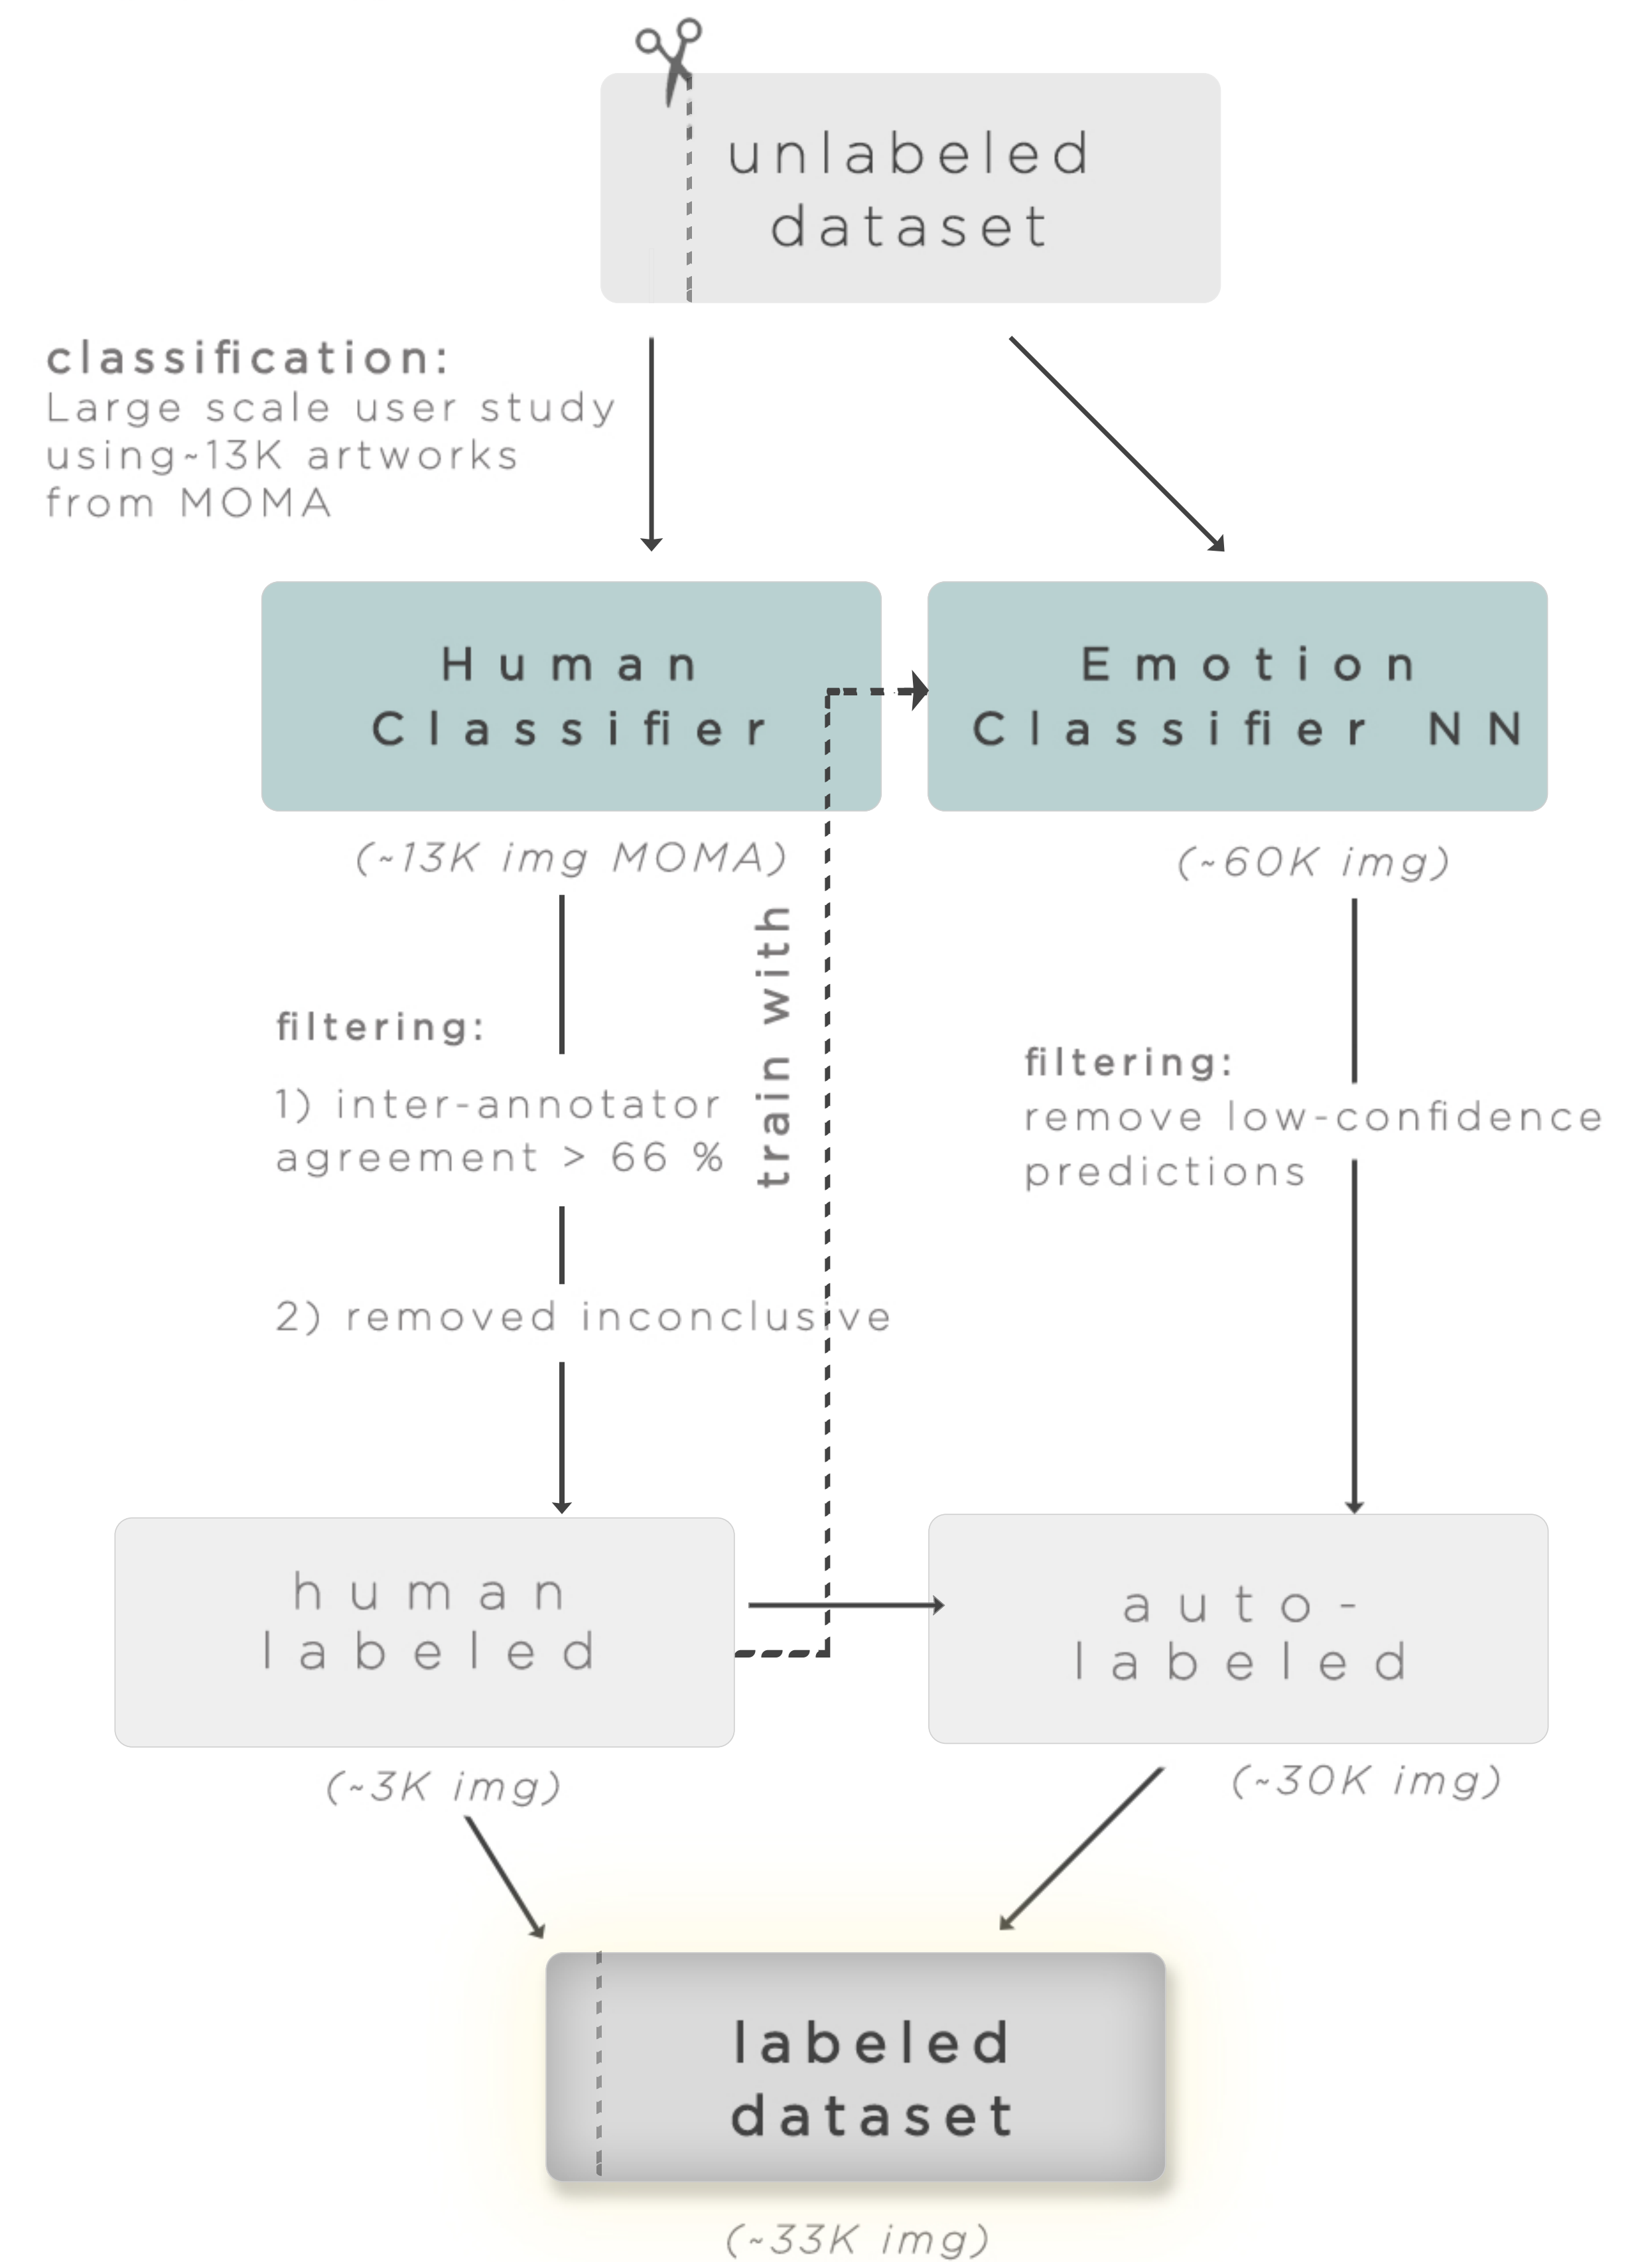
unlabeled dataset

classification:
Large scale user study using~13K artworks from MOMA

Human Classifier

Emotion Classifier NN

(~13K img MOMA)

(~60K img)

train with

filtering:

1) inter-annotator agreement > 66 %

2) removed inconclusive

filtering:
remove low-confidence predictions

human labeled

auto-labeled

(~3K img)

(~30K img)

labeled dataset

(~33K img)